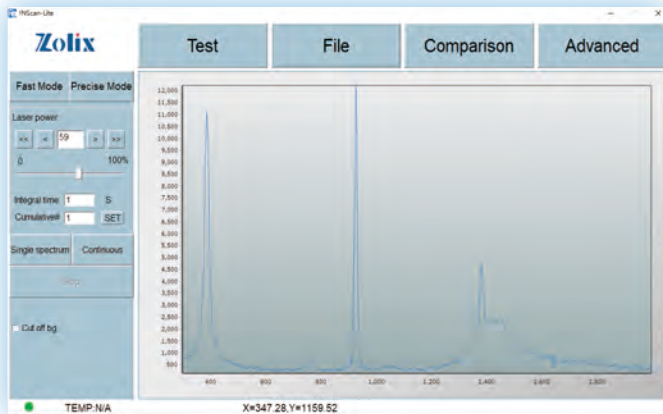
INScan-Lite

Zolix

Test

File

Comparison

Advanced

Fast Mode

Precise Mode

Laser power

<<

<

59

>

>>

0

100%

Integral time

1

S

Cumulative#

1

SET

Single spectrum

Continuous

Stop

Cut off bg

12,000
11,500
11,000
10,500
10,000
9,500
9,000
8,500
8,000
7,500
7,000
6,500
6,000
5,500
5,000
4,500
4,000
3,500
3,000
2,500
2,000
1,500
1,000
500

400
600
800
1,000
1,200
1,400
1,600
1,800

TEMP:N/A

X=347.28,Y=1159.52